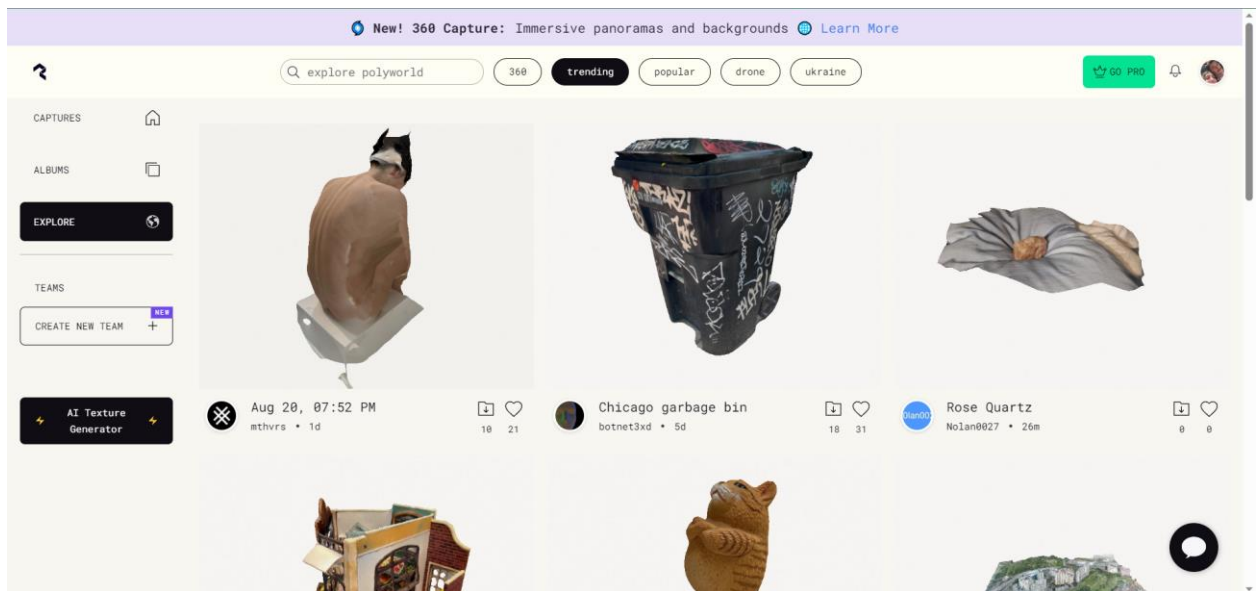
New! 360 Capture: Immersive panoramas and backgrounds Learn More

explore polyworld

360

trending

popular

drone

ukraine

GO PRO

CAPTURES

ALBUMS

EXPLORE

TEAMS

NEW

CREATE NEW TEAM +

AI Texture Generator

Aug 20, 07:52 PM
mthvrs • 1d
10 21

Chicago garbage bin
botnet3xd • 5d
18 31

Rose Quartz
Nolan0027 • 26m
0 0